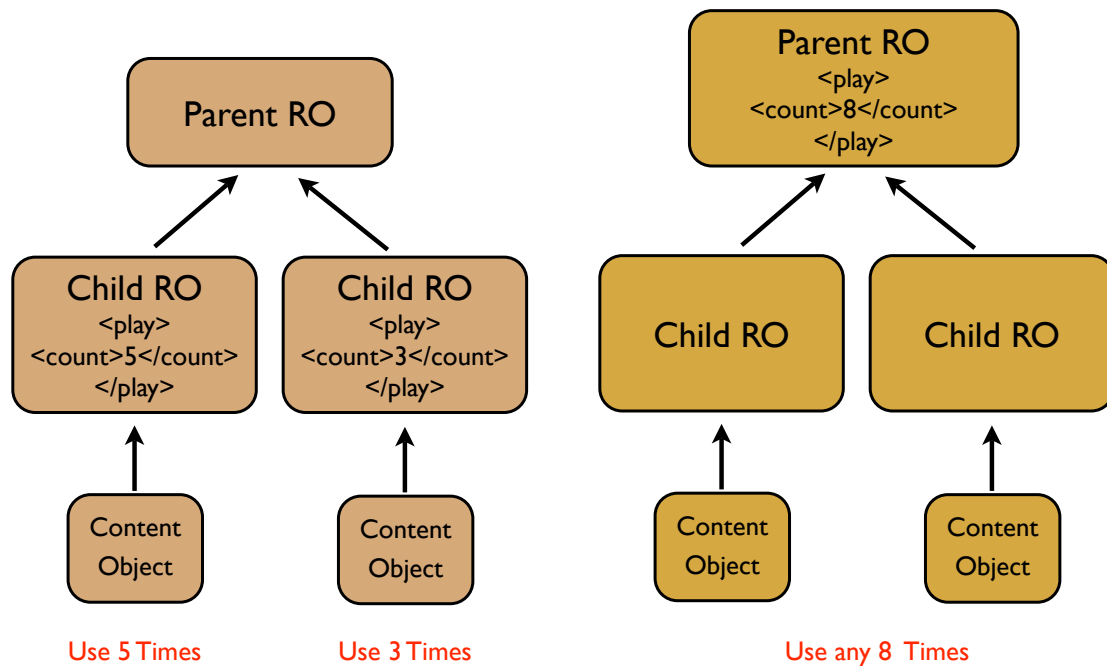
Parent RO

Child RO
<play>
<count>5</count>
</play>

Child RO
<play>
<count>3</count>
</play>

Content Object

Content Object

Use 5 Times

Use 3 Times

Parent RO
<play>
<count>8</count>
</play>

Child RO

Child RO

Content Object

Content Object

Use any 8 Times